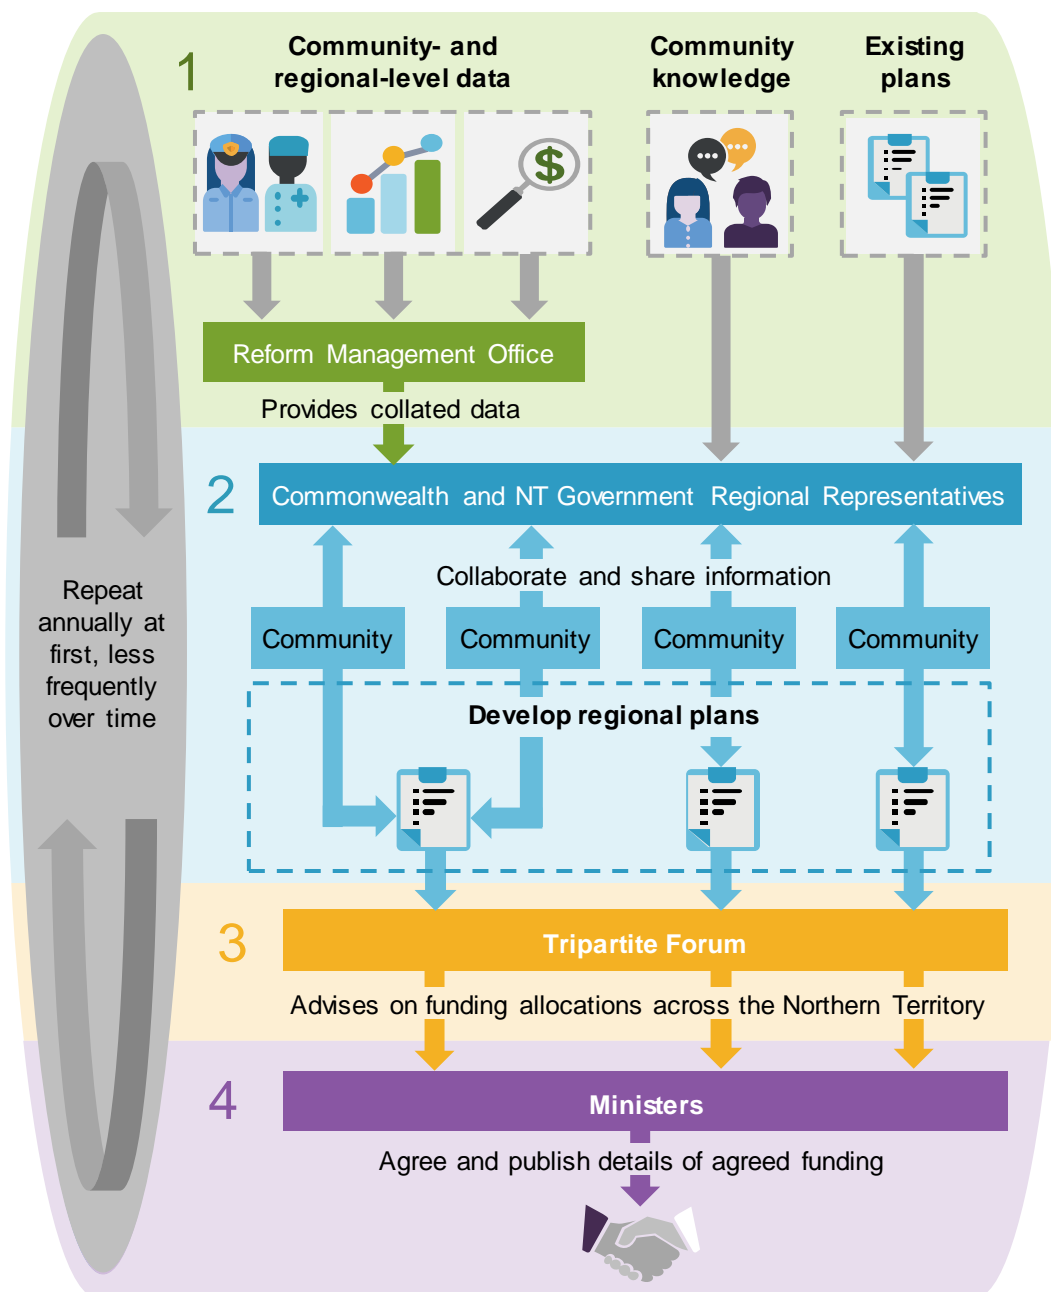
Repeat annually at first, less frequently over time

1

Community- and regional-level data

Community knowledge

Existing plans

Reform Management Office

Provides collated data

2

Commonwealth and NT Government Regional Representatives

Collaborate and share information

Community

Community

Community

Community

Develop regional plans

3

Tripartite Forum

Advises on funding allocations across the Northern Territory

4

Ministers

Agree and publish details of agreed funding